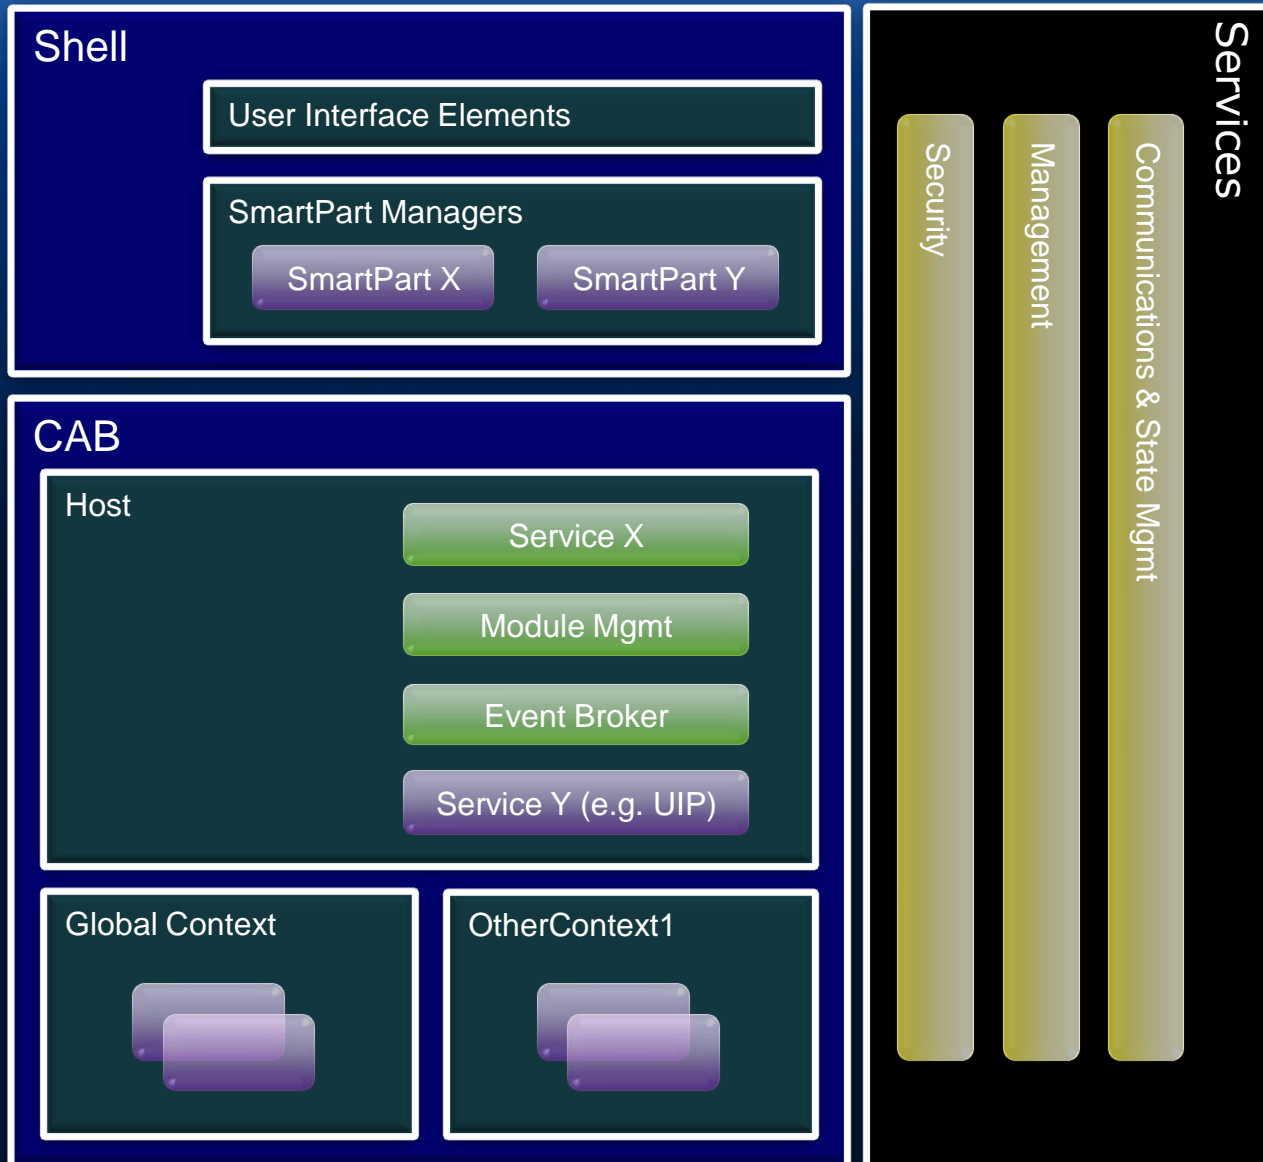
Shell

User Interface Elements

SmartPart Managers

SmartPart X

SmartPart Y

CAB

Host

Service X

Module Mgmt

Event Broker

Service Y (e.g. UIP)

Global Context

OtherContext1

Services

Security

Management

Communications & State Mgmt